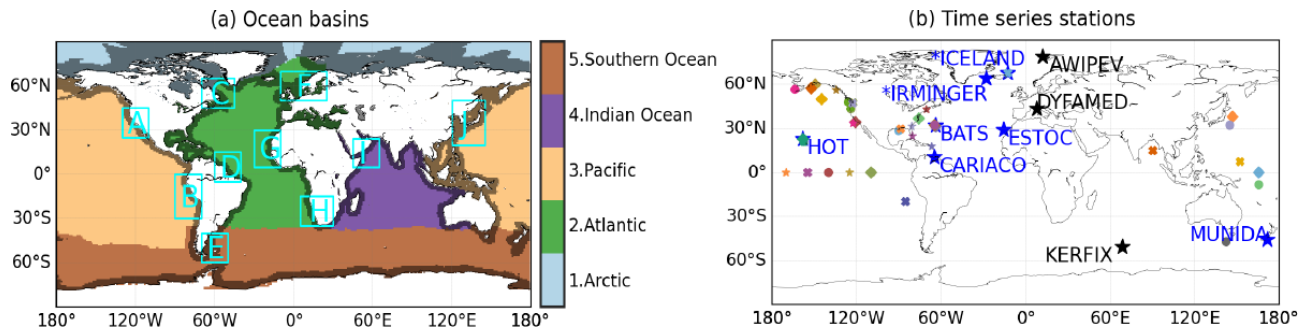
(a) Ocean basins

60°N
30°N
0°
30°S
60°S
180° 120°W 60°W 0° 60°E 120°E 180°

A B C D E F G H I J

5.Southern Ocean
4.Indian Ocean
3.Pacific
2.Atlantic
1.Arctic

(b) Time series stations

60°N
30°N
0°
30°S
60°S
180° 120°W 60°W 0° 60°E 120°E 180°

*ICELAND
AWIPEV
*IRMINGER
DYFAMED
BATS
ESTOC
HOT
CARIACO
KERFIX
MUNIDA